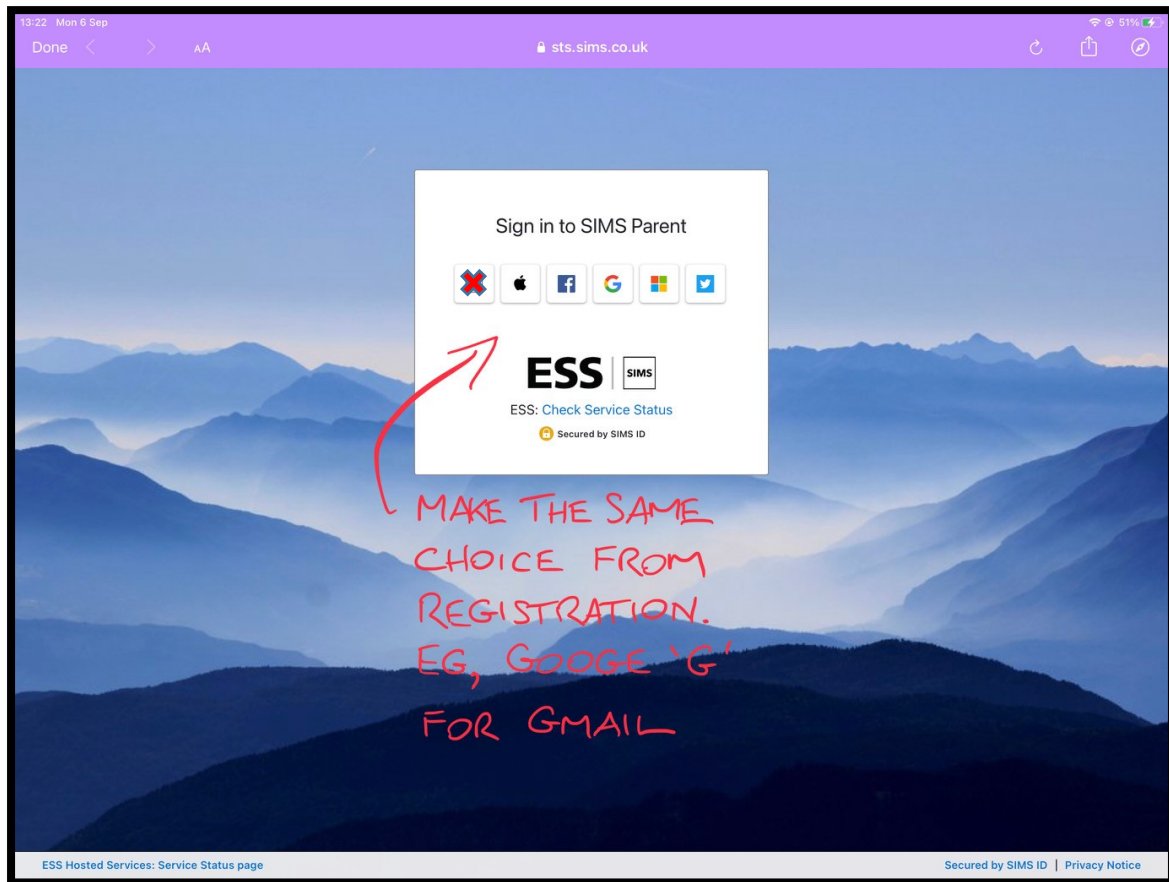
13:22 Mon 6 Sep

51%

Done

AA

sts.sims.co.uk

Sign in to SIMS Parent

G

ESS | SIMS

ESS: Check Service Status

Secured by SIMS ID

MAKE THE SAME CHOICE FROM REGISTRATION. EG, GOOGE 'G' FOR GMAIL

ESS Hosted Services: Service Status page

Secured by SIMS ID | Privacy Notice